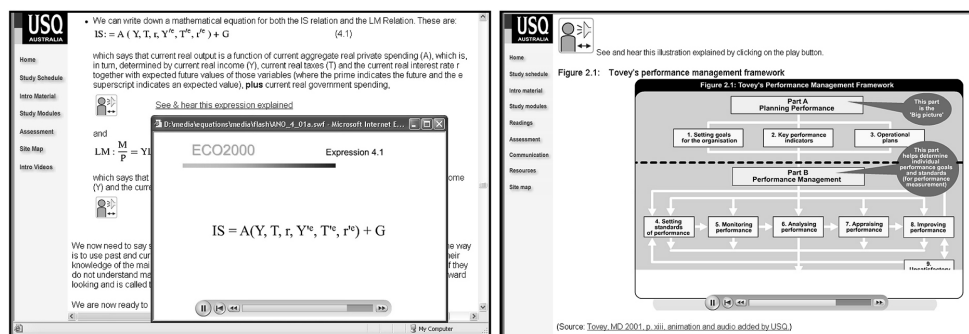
USQ AUSTRALIA

Home
Study Schedule
Intro Material
Study Modules
Assessment
Site Map
Intro Videos

• We can write down a mathematical equation for both the IS relation and the LM Relation. These are:

IS: = A ( Y, T, r, $Y'^e$, $T'^e$, $r'^e$ ) + G (4.1)

which says that current real output is a function of current aggregate real private spending (A), which is, in turn, determined by current real income (Y), current real taxes (T) and the current real interest rate r together with expected future values of those variables (where the prime indicates the future and the e superscript indicates an expected value), **plus** current real government spending,

See & hear this expression explained

and

LM : $\frac{M}{P}$ = YL

which says that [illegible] ome (Y) and the curre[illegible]

We now need to say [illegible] e way is to use past and cur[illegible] heir knowledge of the mai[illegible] f they do not understand ma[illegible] ward looking and is called t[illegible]

We are now ready to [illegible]

D:\media\equations\media\flash\AMO_4_01a.swf - Microsoft Internet E...

ECO2000 Expression 4.1

IS = A(Y, T, r, $Y'^e$, $T'^e$, $r'^e$) + G

My Computer

USQ AUSTRALIA

See and hear this illustration explained by clicking on the play button.

Home
Study schedule
Intro material
Study modules
Readings
Assessment
Communication
Resources
Site map

Figure 2.1: Tovey's performance management framework

Figure 2.1: Tovey's Performance Management Framework

Part A Planning Performance

This part is the 'Big picture'

1. Setting goals for the organisation
2. Key performance indicators
3. Operational plans

This part helps determine individual performance goals and standards (for performance measurement)

Part B Performance Management

4. Setting standards of performance
5. Monitoring performance
6. Analysing performance
7. Appraising performance
8. Improving performance
9. Unsatisfactory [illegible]

(Source: Tovey, MD 2001, p. xiii, animation and audio added by USQ.)